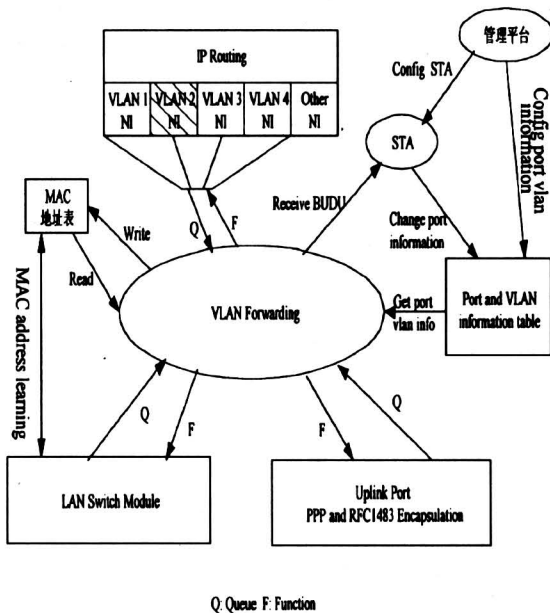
IP Routing

| VLAN 1 NI | VLAN 2 NI | VLAN 3 NI | VLAN 4 NI | Other NI |
|---|---|---|---|---|

管理平台

Config STA

Config port vlan information

STA

MAC 地址表

Write

Q

F

Receive BUDU

Change port information

Read

VLAN Forwarding

Get port vlan info

Port and VLAN information table

MAC address learning

Q

F

F

Q

LAN Switch Module

Uplink Port
PPP and RFC1483 Encapsulation

Q: Queue F: Function